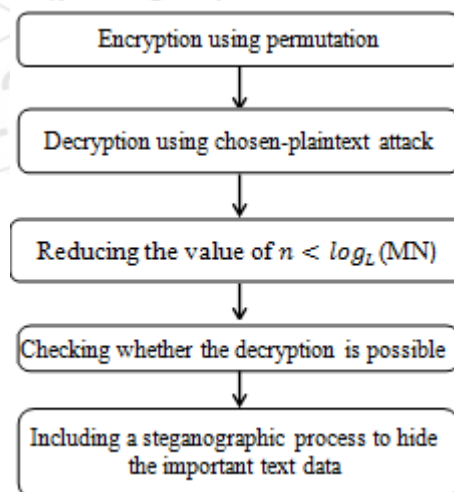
Encryption using permutation

Decryption using chosen-plaintext attack

Reducing the value of $n < log_L$ (MN)

Checking whether the decryption is possible

Including a steganographic process to hide the important text data